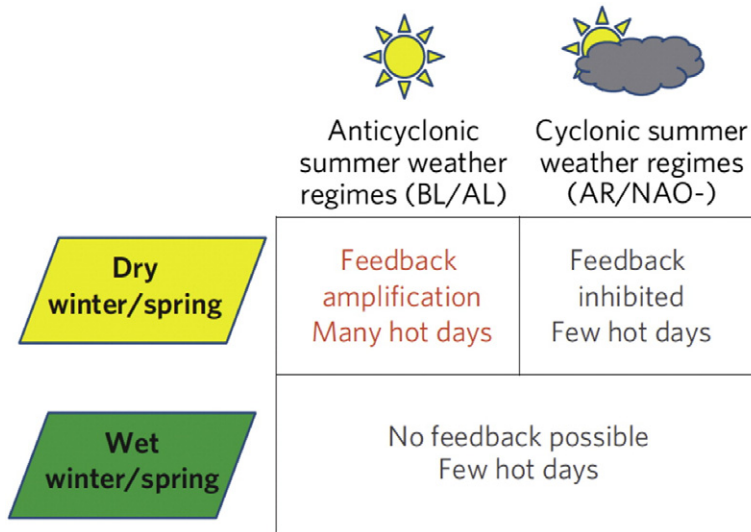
|  | Anticyclonic summer weather regimes (BL/AL) | Cyclonic summer weather regimes (AR/NAO-) |
|---|---|---|
| Dry winter/spring | Feedback amplification Many hot days | Feedback inhibited Few hot days |
| Wet winter/spring | No feedback possible Few hot days | |